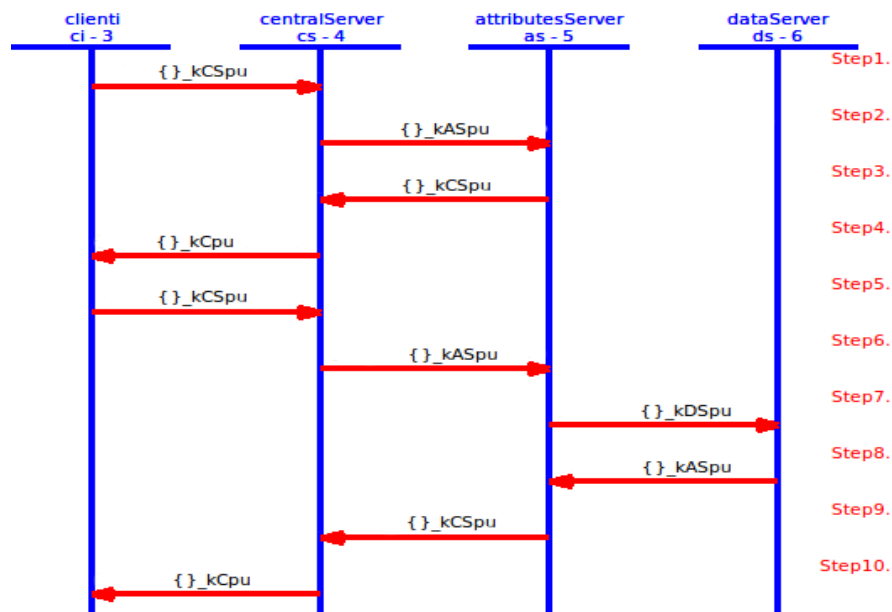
clienti
ci - 3

centralServer
cs - 4

attributesServer
as - 5

dataServer
ds - 6

Step1.
{}_kCSpu

Step2.
{}_kASpu

Step3.
{}_kCSpu

Step4.
{}_kCpu

Step5.
{}_kCSpu

Step6.
{}_kASpu

Step7.
{}_kDSpu

Step8.
{}_kASpu

Step9.
{}_kCSpu

Step10.
{}_kCpu